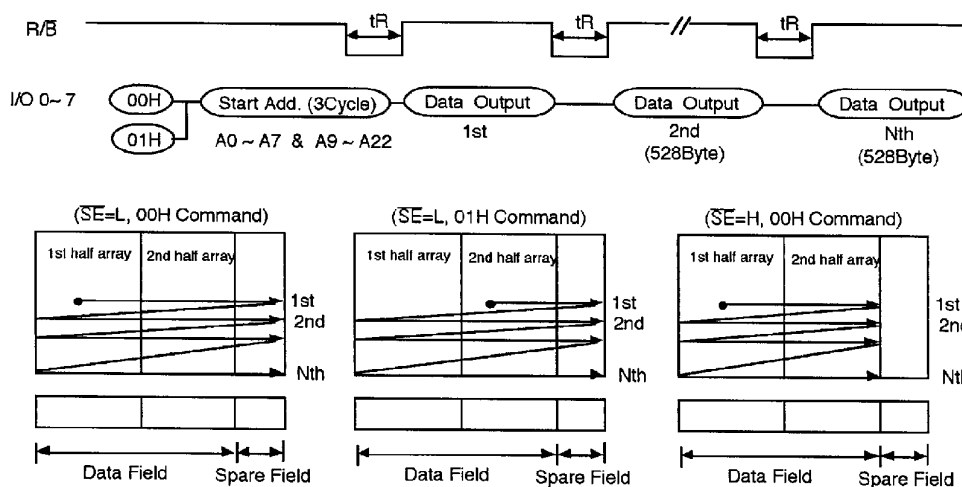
R/$\overline{B}$

tR

tR

tR

I/O 0~7

00H

01H

Start Add. (3Cycle)

A0 ~ A7 & A9 ~ A22

Data Output

1st

Data Output

2nd

(528Byte)

Data Output

Nth

(528Byte)

($\overline{SE}$=L, 00H Command)

1st half array

2nd half array

1st

2nd

Nth

Data Field

Spare Field

($\overline{SE}$=L, 01H Command)

1st half array

2nd half array

1st

2nd

Nth

Data Field

Spare Field

($\overline{SE}$=H, 00H Command)

1st half array

2nd half array

1st

2n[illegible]

Nt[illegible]

Data Field

Spare Field